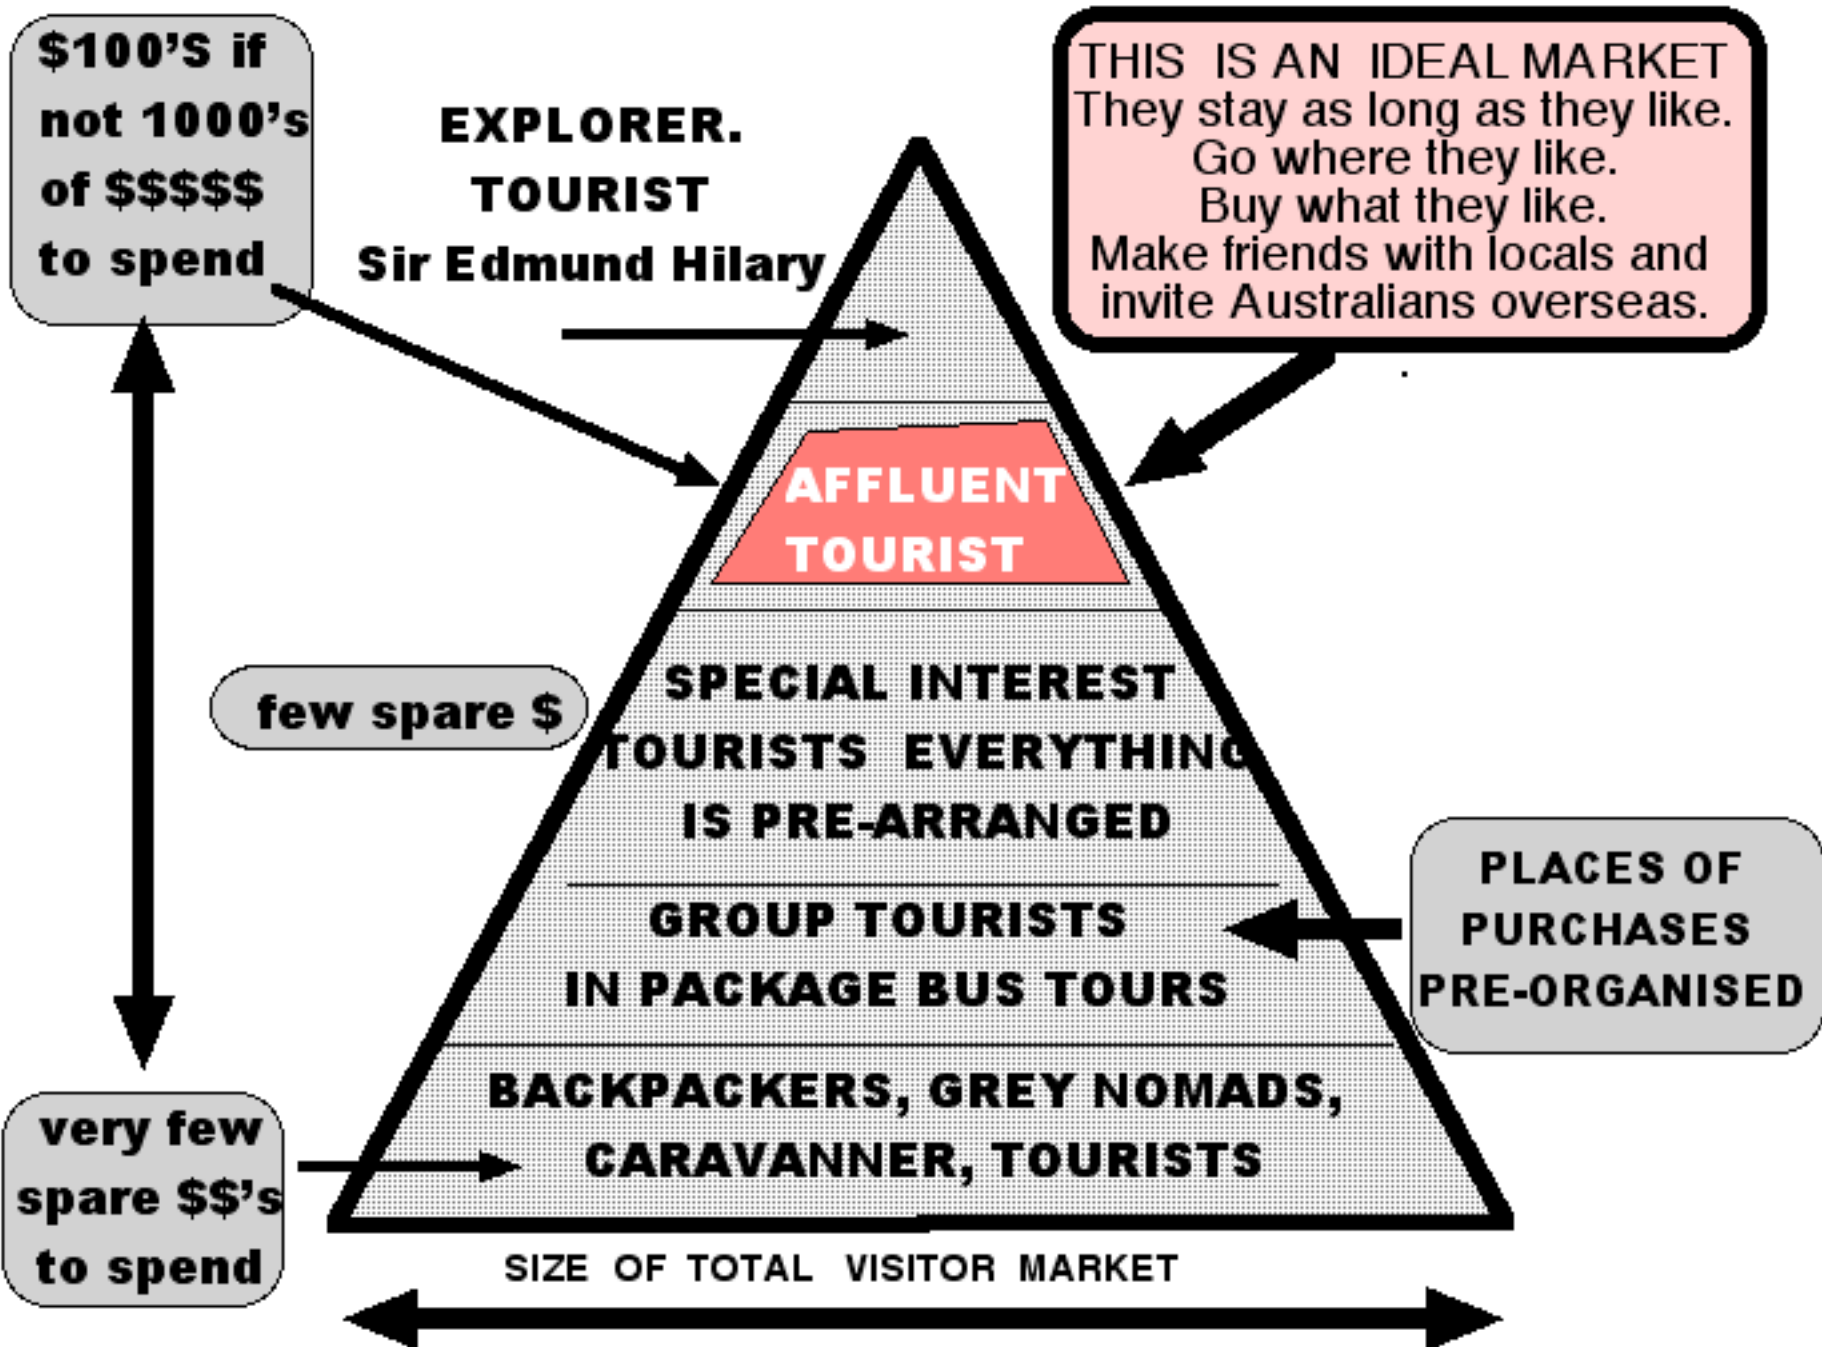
$100'S if not 1000's of $$$$$ to spend

EXPLORER. TOURIST Sir Edmund Hilary

THIS IS AN IDEAL MARKET
They stay as long as they like.
Go where they like.
Buy what they like.
Make friends with locals and invite Australians overseas.

AFFLUENT TOURIST

few spare $

SPECIAL INTEREST TOURISTS EVERYTHING IS PRE-ARRANGED

PLACES OF PURCHASES PRE-ORGANISED

GROUP TOURISTS IN PACKAGE BUS TOURS

very few spare $$'s to spend

BACKPACKERS, GREY NOMADS, CARAVANNER, TOURISTS

SIZE OF TOTAL VISITOR MARKET